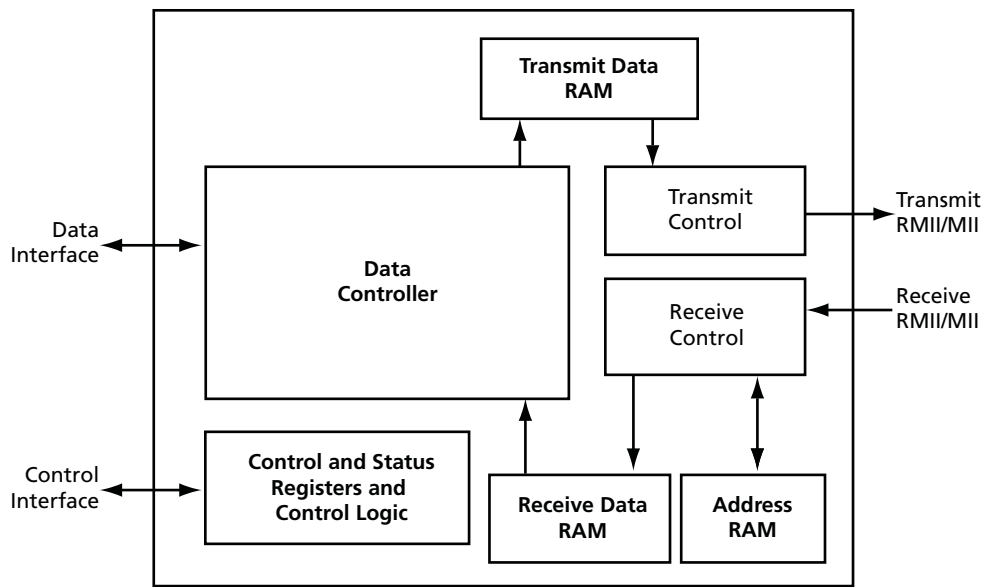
Transmit Data RAM

Data Interface

Data Controller

Transmit Control

Transmit RMII/MII

Receive Control

Receive RMII/MII

Control Interface

Control and Status Registers and Control Logic

Receive Data RAM

Address RAM